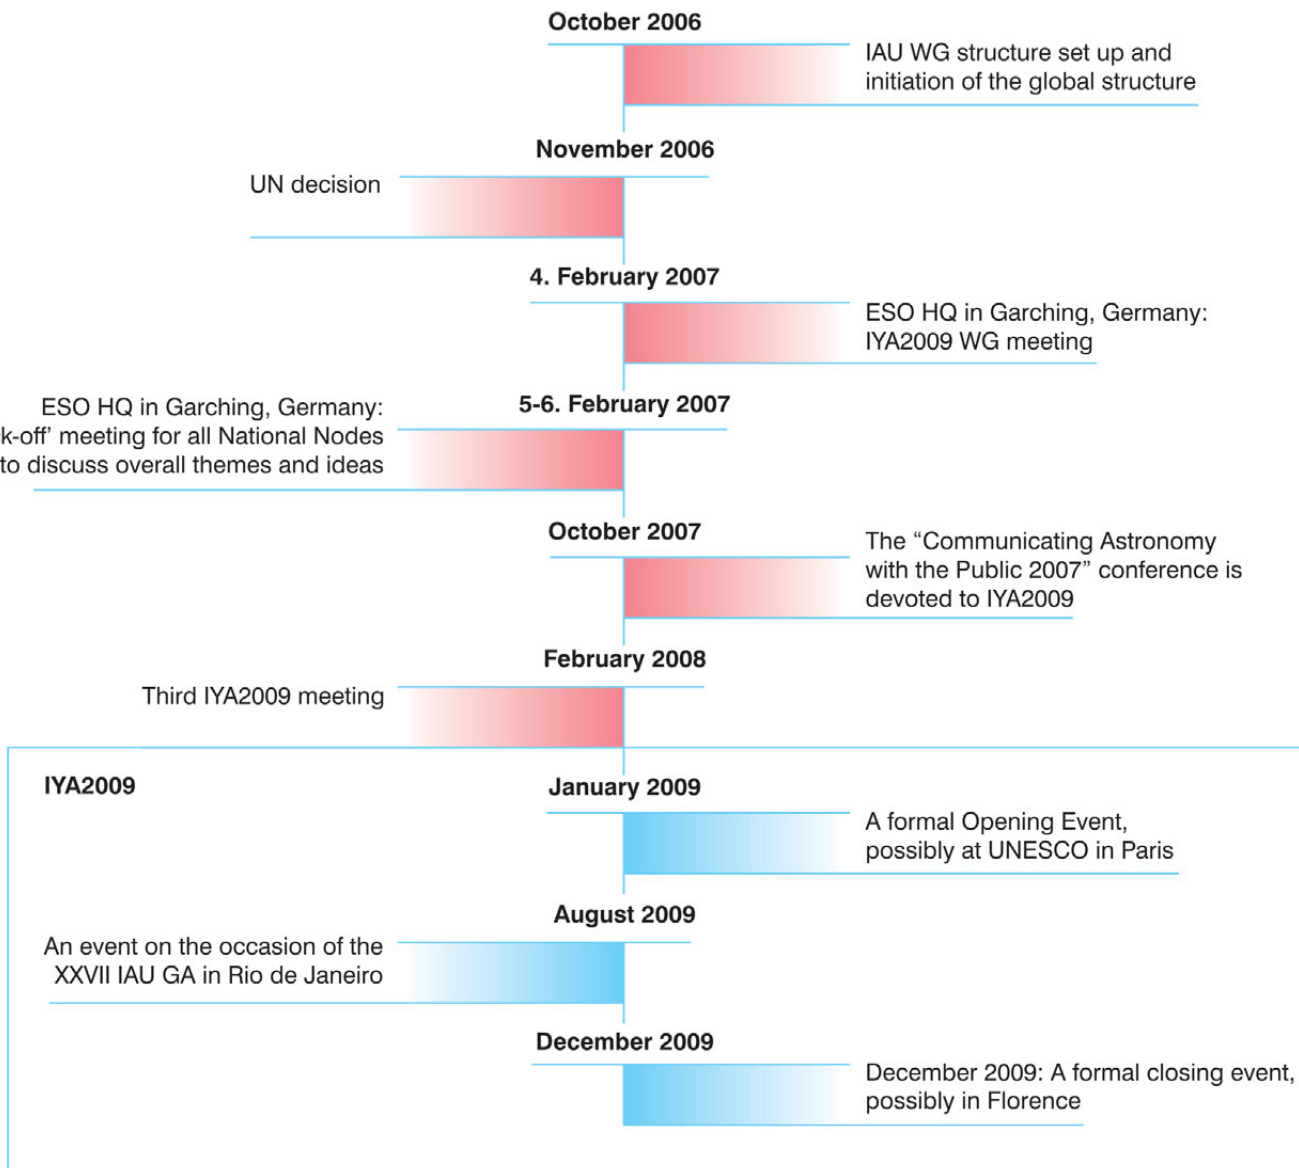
October 2006

IAU WG structure set up and initiation of the global structure

November 2006

UN decision

4. February 2007

ESO HQ in Garching, Germany: IYA2009 WG meeting

5-6. February 2007

ESO HQ in Garching, Germany: k-off' meeting for all National Nodes to discuss overall themes and ideas

October 2007

The "Communicating Astronomy with the Public 2007" conference is devoted to IYA2009

February 2008

Third IYA2009 meeting

IYA2009

January 2009

A formal Opening Event, possibly at UNESCO in Paris

August 2009

An event on the occasion of the XXVII IAU GA in Rio de Janeiro

December 2009

December 2009: A formal closing event, possibly in Florence